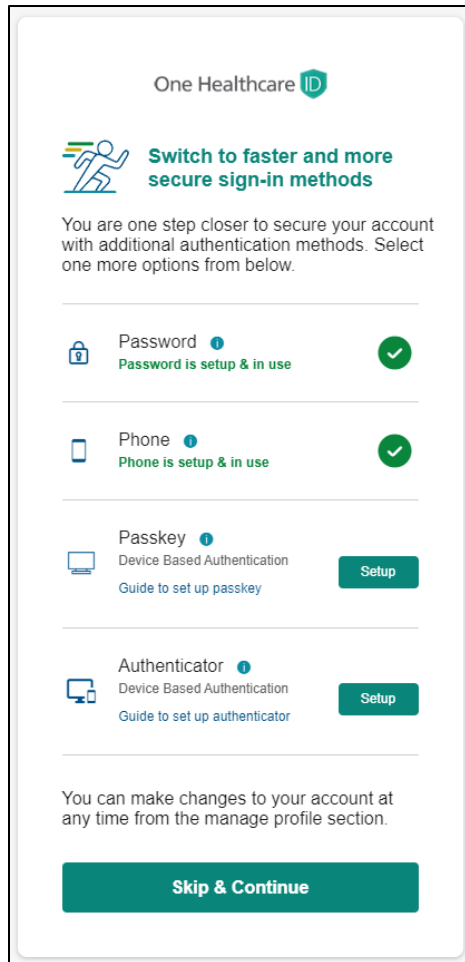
One Healthcare ID

Switch to faster and more secure sign-in methods

You are one step closer to secure your account with additional authentication methods. Select one more options from below.

Password
Password is setup & in use

Phone
Phone is setup & in use

Passkey
Device Based Authentication
Guide to set up passkey
Setup

Authenticator
Device Based Authentication
Guide to set up authenticator
Setup

You can make changes to your account at any time from the manage profile section.

Skip & Continue